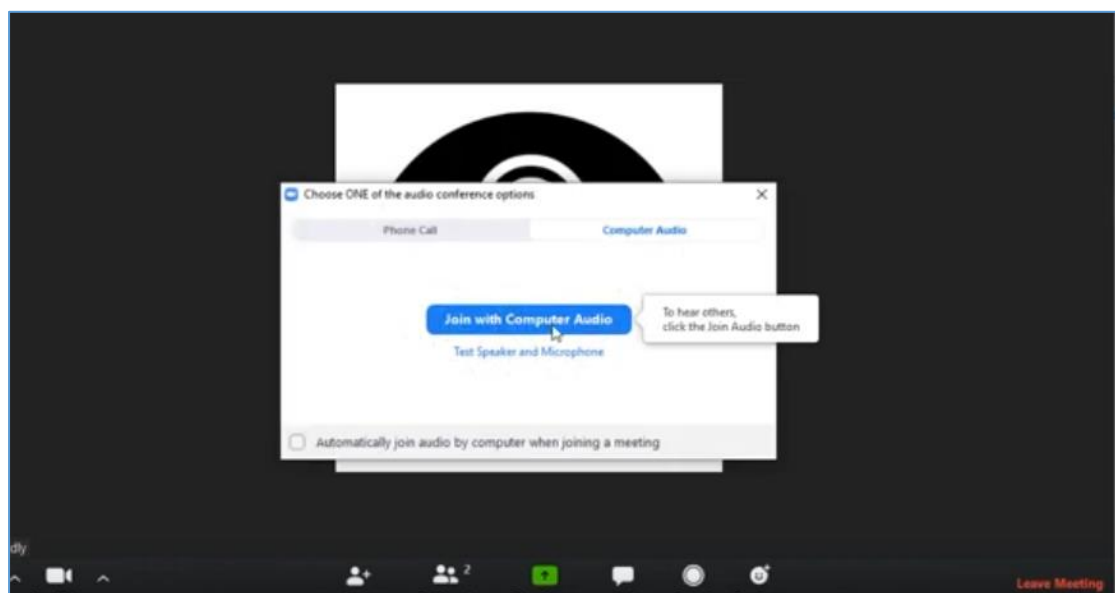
Choose ONE of the audio conference options

Phone Call

Computer Audio

Join with Computer Audio

To hear others, click the Join Audio button

Test Speaker and Microphone

Automatically join audio by computer when joining a meeting

dly

2

Leave Meeting